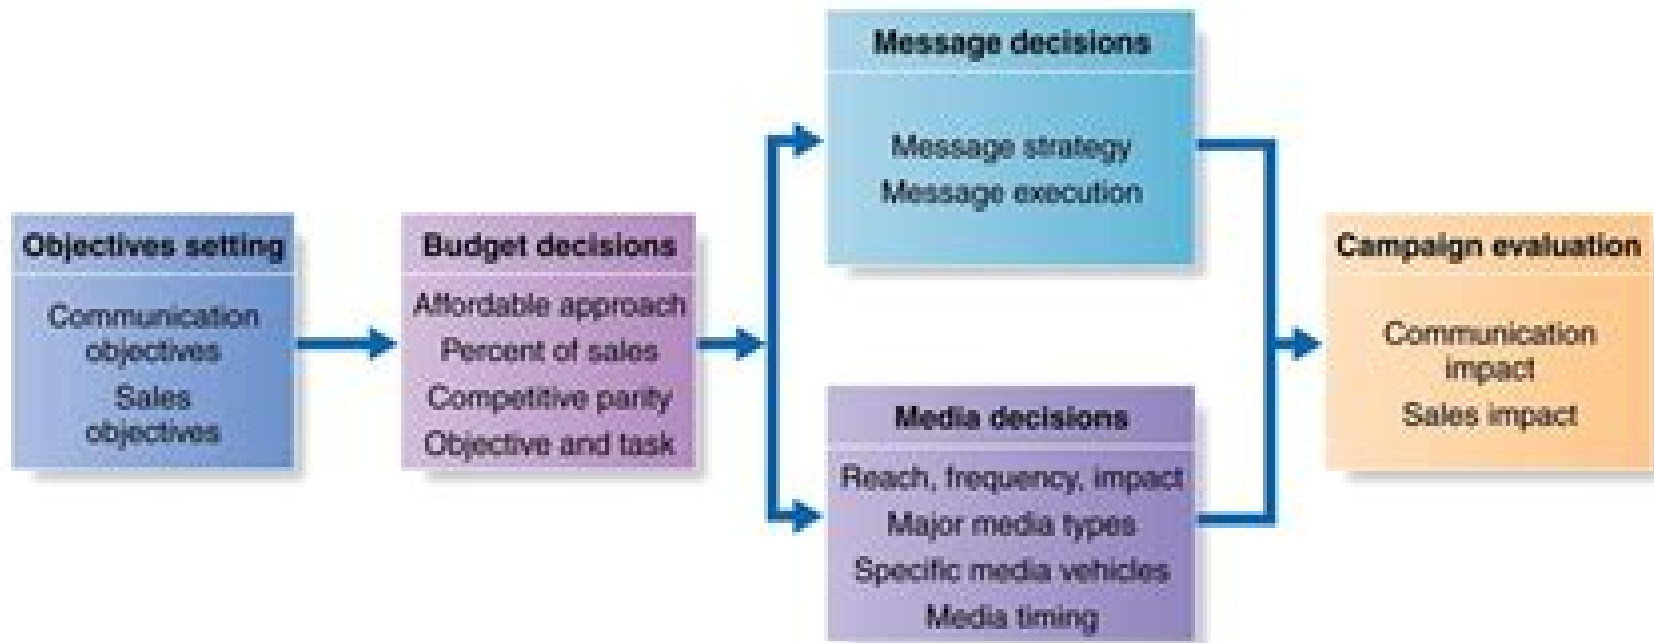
Objectives setting

Communication objectives

Sales objectives

Budget decisions

Affordable approach

Percent of sales

Competitive parity

Objective and task

Message decisions

Message strategy

Message execution

Media decisions

Reach, frequency, impact

Major media types

Specific media vehicles

Media timing

Campaign evaluation

Communication impact

Sales impact